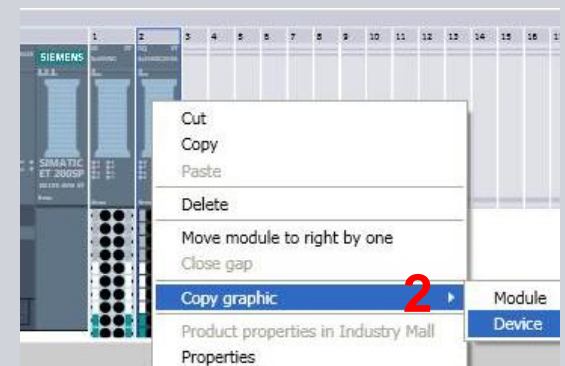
1
2
3
4
5
6
7
8
9
10
11
12
13
14
15
16
SIEMENS
SIMATIC ET 200SP

Cut
Copy
Paste
Delete
Move module to right by one
Close gap
Copy graphic
2
Module
Device
Product properties in Industry Mall
Properties